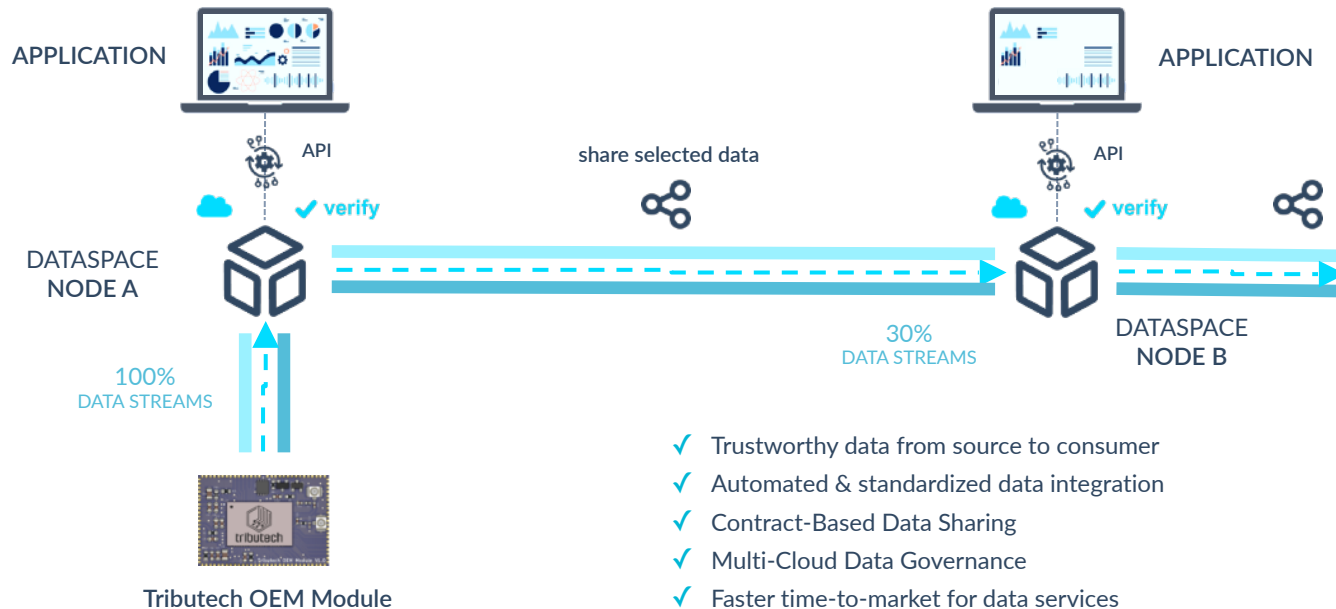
APPLICATION

API

verify

DATASPACE NODE A

100%
DATA STREAMS

tributech

Tributech OEM Module

share selected data

30%
DATA STREAMS

APPLICATION

API

verify

DATASPACE NODE B

✓ Trustworthy data from source to consumer
✓ Automated & standardized data integration
✓ Contract-Based Data Sharing
✓ Multi-Cloud Data Governance
✓ Faster time-to-market for data services